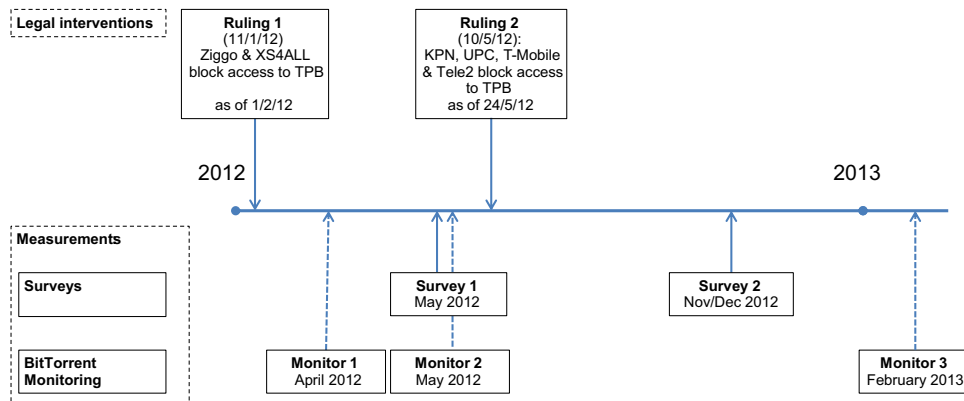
Legal interventions

Ruling 1
(11/1/12)
Ziggo & XS4ALL block access to TPB
as of 1/2/12

Ruling 2
(10/5/12):
KPN, UPC, T-Mobile & Tele2 block access to TPB
as of 24/5/12

2012

2013

Measurements

Surveys

BitTorrent Monitoring

Survey 1
May 2012

Survey 2
Nov/Dec 2012

Monitor 1
April 2012

Monitor 2
May 2012

Monitor 3
February 2013